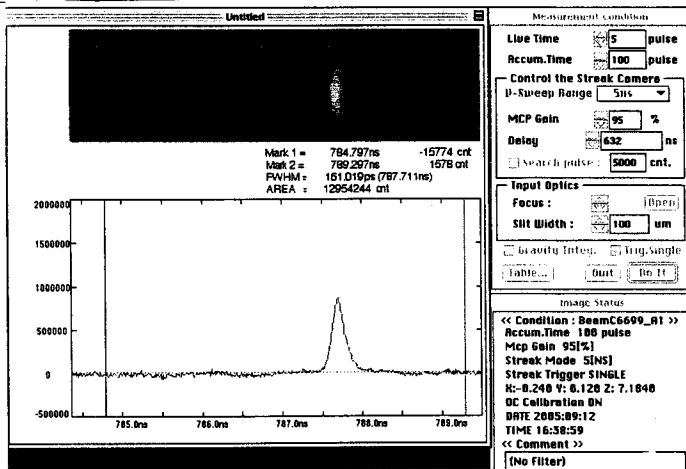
Untitled

Mark 1 = 784.797ns -15774 cnt
Mark 2 = 789.297ns 1578 cnt
FWHM = 151.019ps (787.711ns)
AREA = 12954244 cnt

2000000
1500000
1000000
500000
0
-500000

785.0ns 786.0ns 787.0ns 788.0ns 789.0ns

Measurement condition
Live Time 5 pulse
Accum.Time 100 pulse
Control the Streak Camera
V-Sweep Range 5ns
MCP Gain 95 %
Delay 632 ns
Search pulse : 5000 cnt.
Input Optics
Focus : Open
Slit Width : 100 um
Gravity Integ. Trig.Single
Table... Quit Do It

Image Status
<< Condition : BeamC6699_A1 >>
Accum.Time 100 pulse
Mcp Gain 95[%]
Streak Mode 5[NS]
Streak Trigger SINGLE
X:-0.240 Y: 0.120 Z: 7.1840
OC Calibration ON
DATE 2005:09:12
TIME 16:38:59
<< Comment >>
(No Filter)